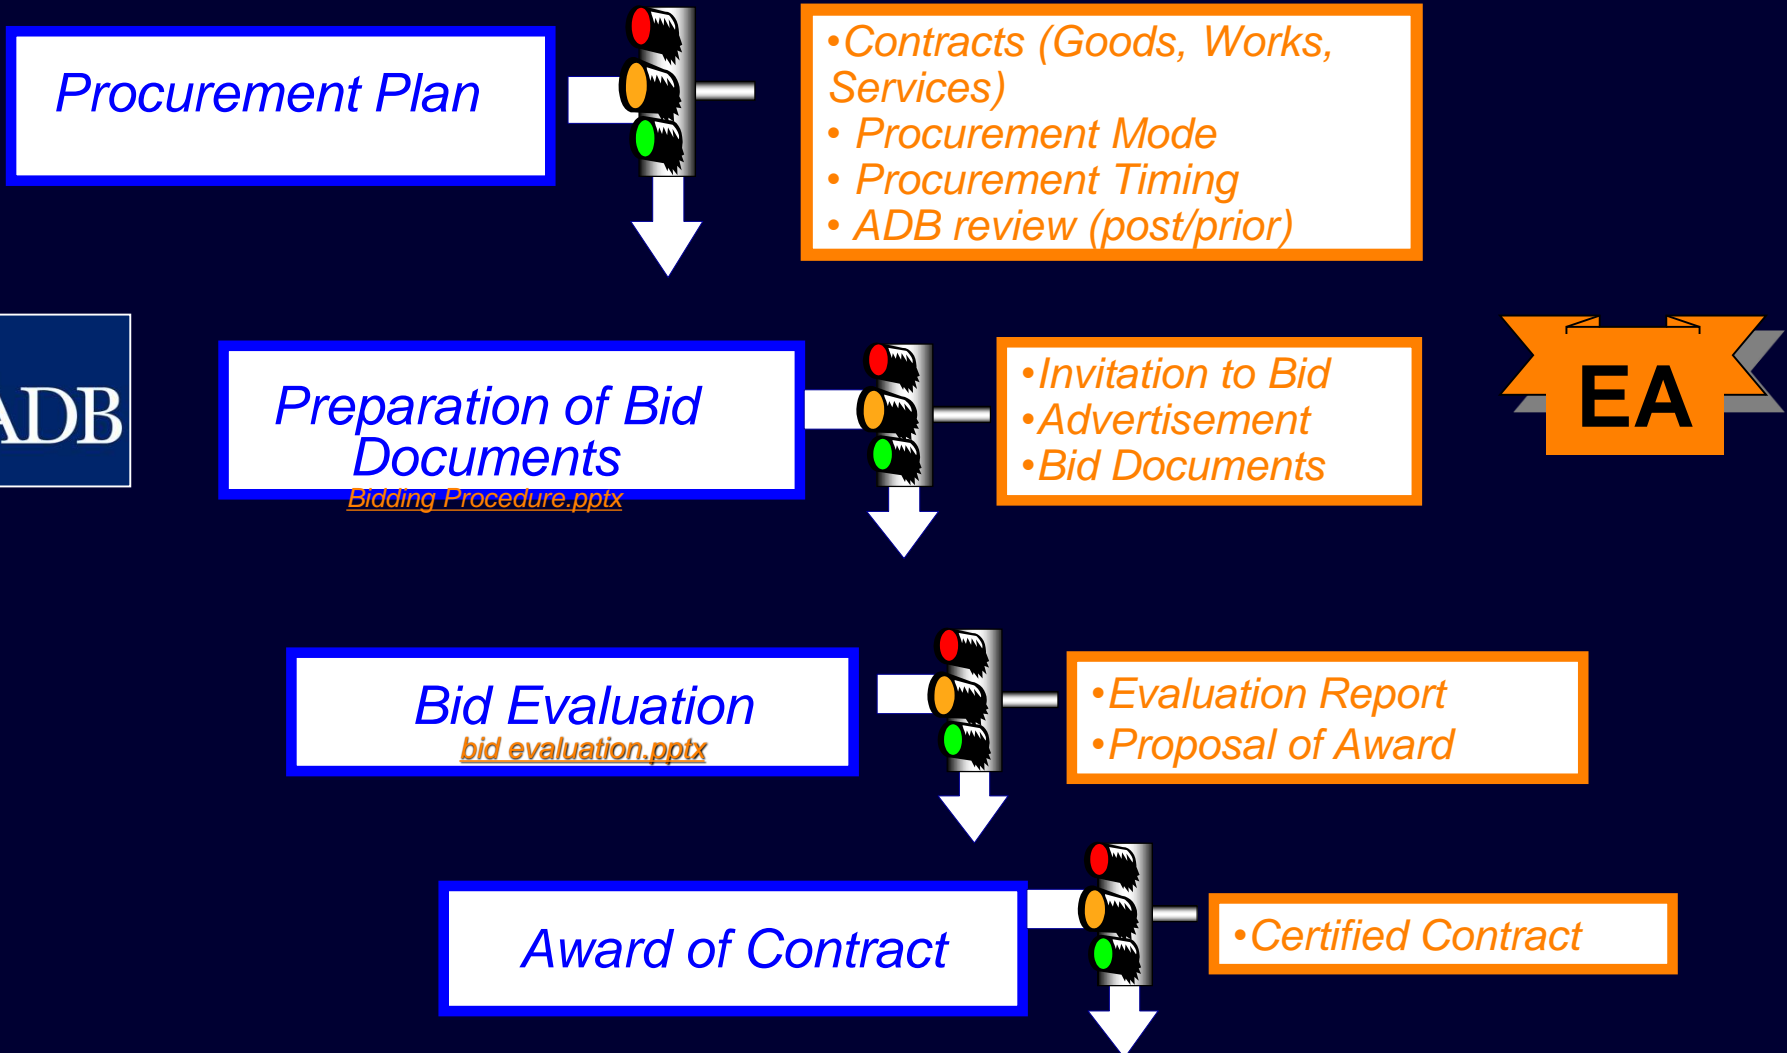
Procurement Plan

•Contracts (Goods, Works, Services)
• Procurement Mode
• Procurement Timing
• ADB review (post/prior)

ADB

Preparation of Bid Documents
Bidding Procedure.pptx

•Invitation to Bid
•Advertisement
•Bid Documents

EA

Bid Evaluation
bid evaluation.pptx

•Evaluation Report
•Proposal of Award

Award of Contract

•Certified Contract